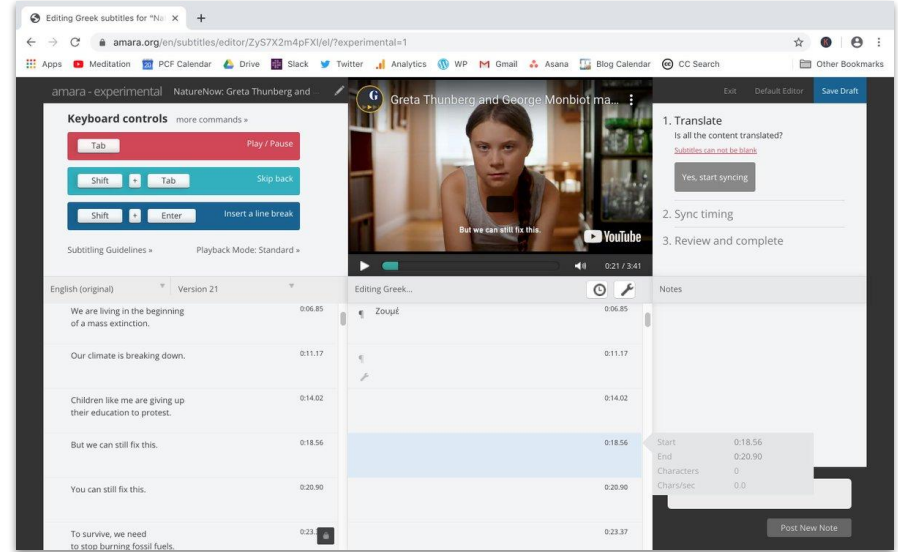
Editing Greek subtitles for "Na ×
+
amara.org/en/subtitles/editor/ZyS7X2m4pFXI/el/?experimental=1
Apps Meditation PCF Calendar Drive Slack Twitter Analytics WP Gmail Asana Blog Calendar CC Search Other Bookmarks

amara - experimental NatureNow: Greta Thunberg and
Greta Thunberg and George Monbiot ma...
Exit Default Editor Save Draft

Keyboard controls more commands »
Tab Play / Pause
Shift + Tab Skip back
Shift + Enter Insert a line break
Subtitling Guidelines » Playback Mode: Standard »

But we can still fix this.
YouTube
0:21 / 3:41

1. Translate
Is all the content translated?
Subtitles can not be blank
Yes, start syncing
2. Sync timing
3. Review and complete

English (original) Version 21
Editing Greek...
Notes

We are living in the beginning of a mass extinction. 0:06.85
Ζουμέ 0:06.85
Our climate is breaking down. 0:11.17
0:11.17
Children like me are giving up their education to protest. 0:14.02
0:14.02
But we can still fix this. 0:18.56
0:18.56
You can still fix this. 0:20.90
0:20.90
To survive, we need to stop burning fossil fuels. 0:23.
0:23.37

Start 0:18.56
End 0:20.90
Characters 0
Chars/sec 0.0

Post New Note